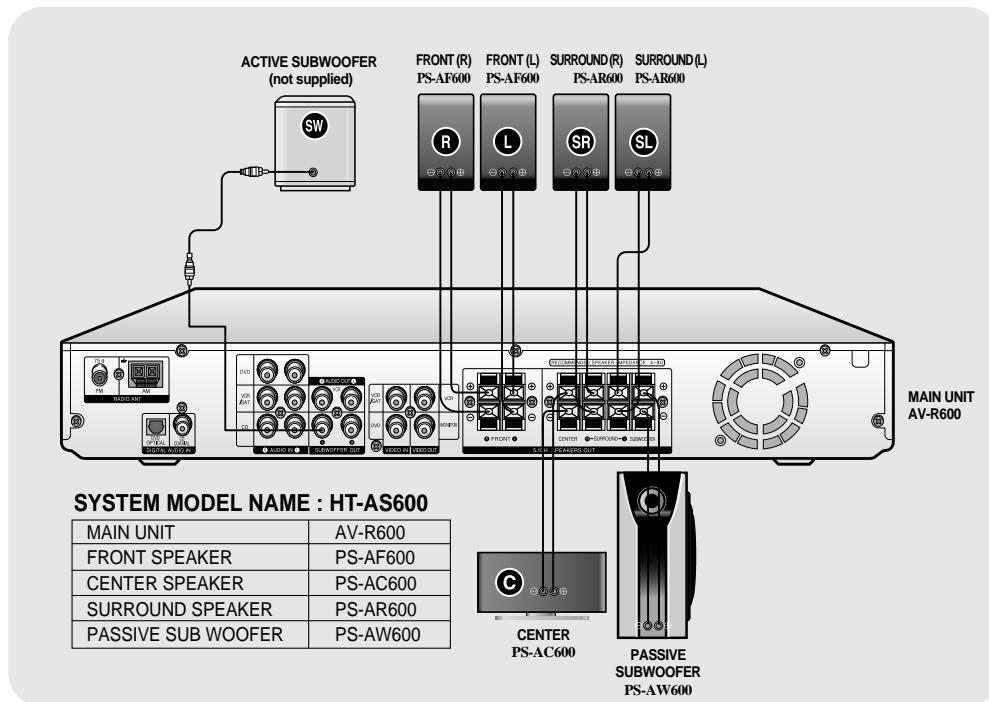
ACTIVE SUBWOOFER
(not supplied)

FRONT (R)
PS-AF600

FRONT (L)
PS-AF600

SURROUND (R)
PS-AR600

SURROUND (L)
PS-AR600

SW

R

L

SR

SL

FM

AM

RADIO ANT

DVD

VCR /SAT

CD

AUDIO OUT

AUDIO IN

SUBWOOFER OUT

VIDEO IN

VIDEO OUT

MONITOR

DVD OPTICAL

DIGITAL AUDIO IN

FRONT

CENTER

SURROUND

SUBWOOFER

5.1CH SPEAKERS OUT

MAIN UNIT
AV-R600

SYSTEM MODEL NAME : HT-AS600

| MAIN UNIT | AV-R600 |
|---|---|
| FRONT SPEAKER | PS-AF600 |
| CENTER SPEAKER | PS-AC600 |
| SURROUND SPEAKER | PS-AR600 |
| PASSIVE SUB WOOFER | PS-AW600 |

C

CENTER
PS-AC600

PASSIVE
SUBWOOFER
PS-AW600